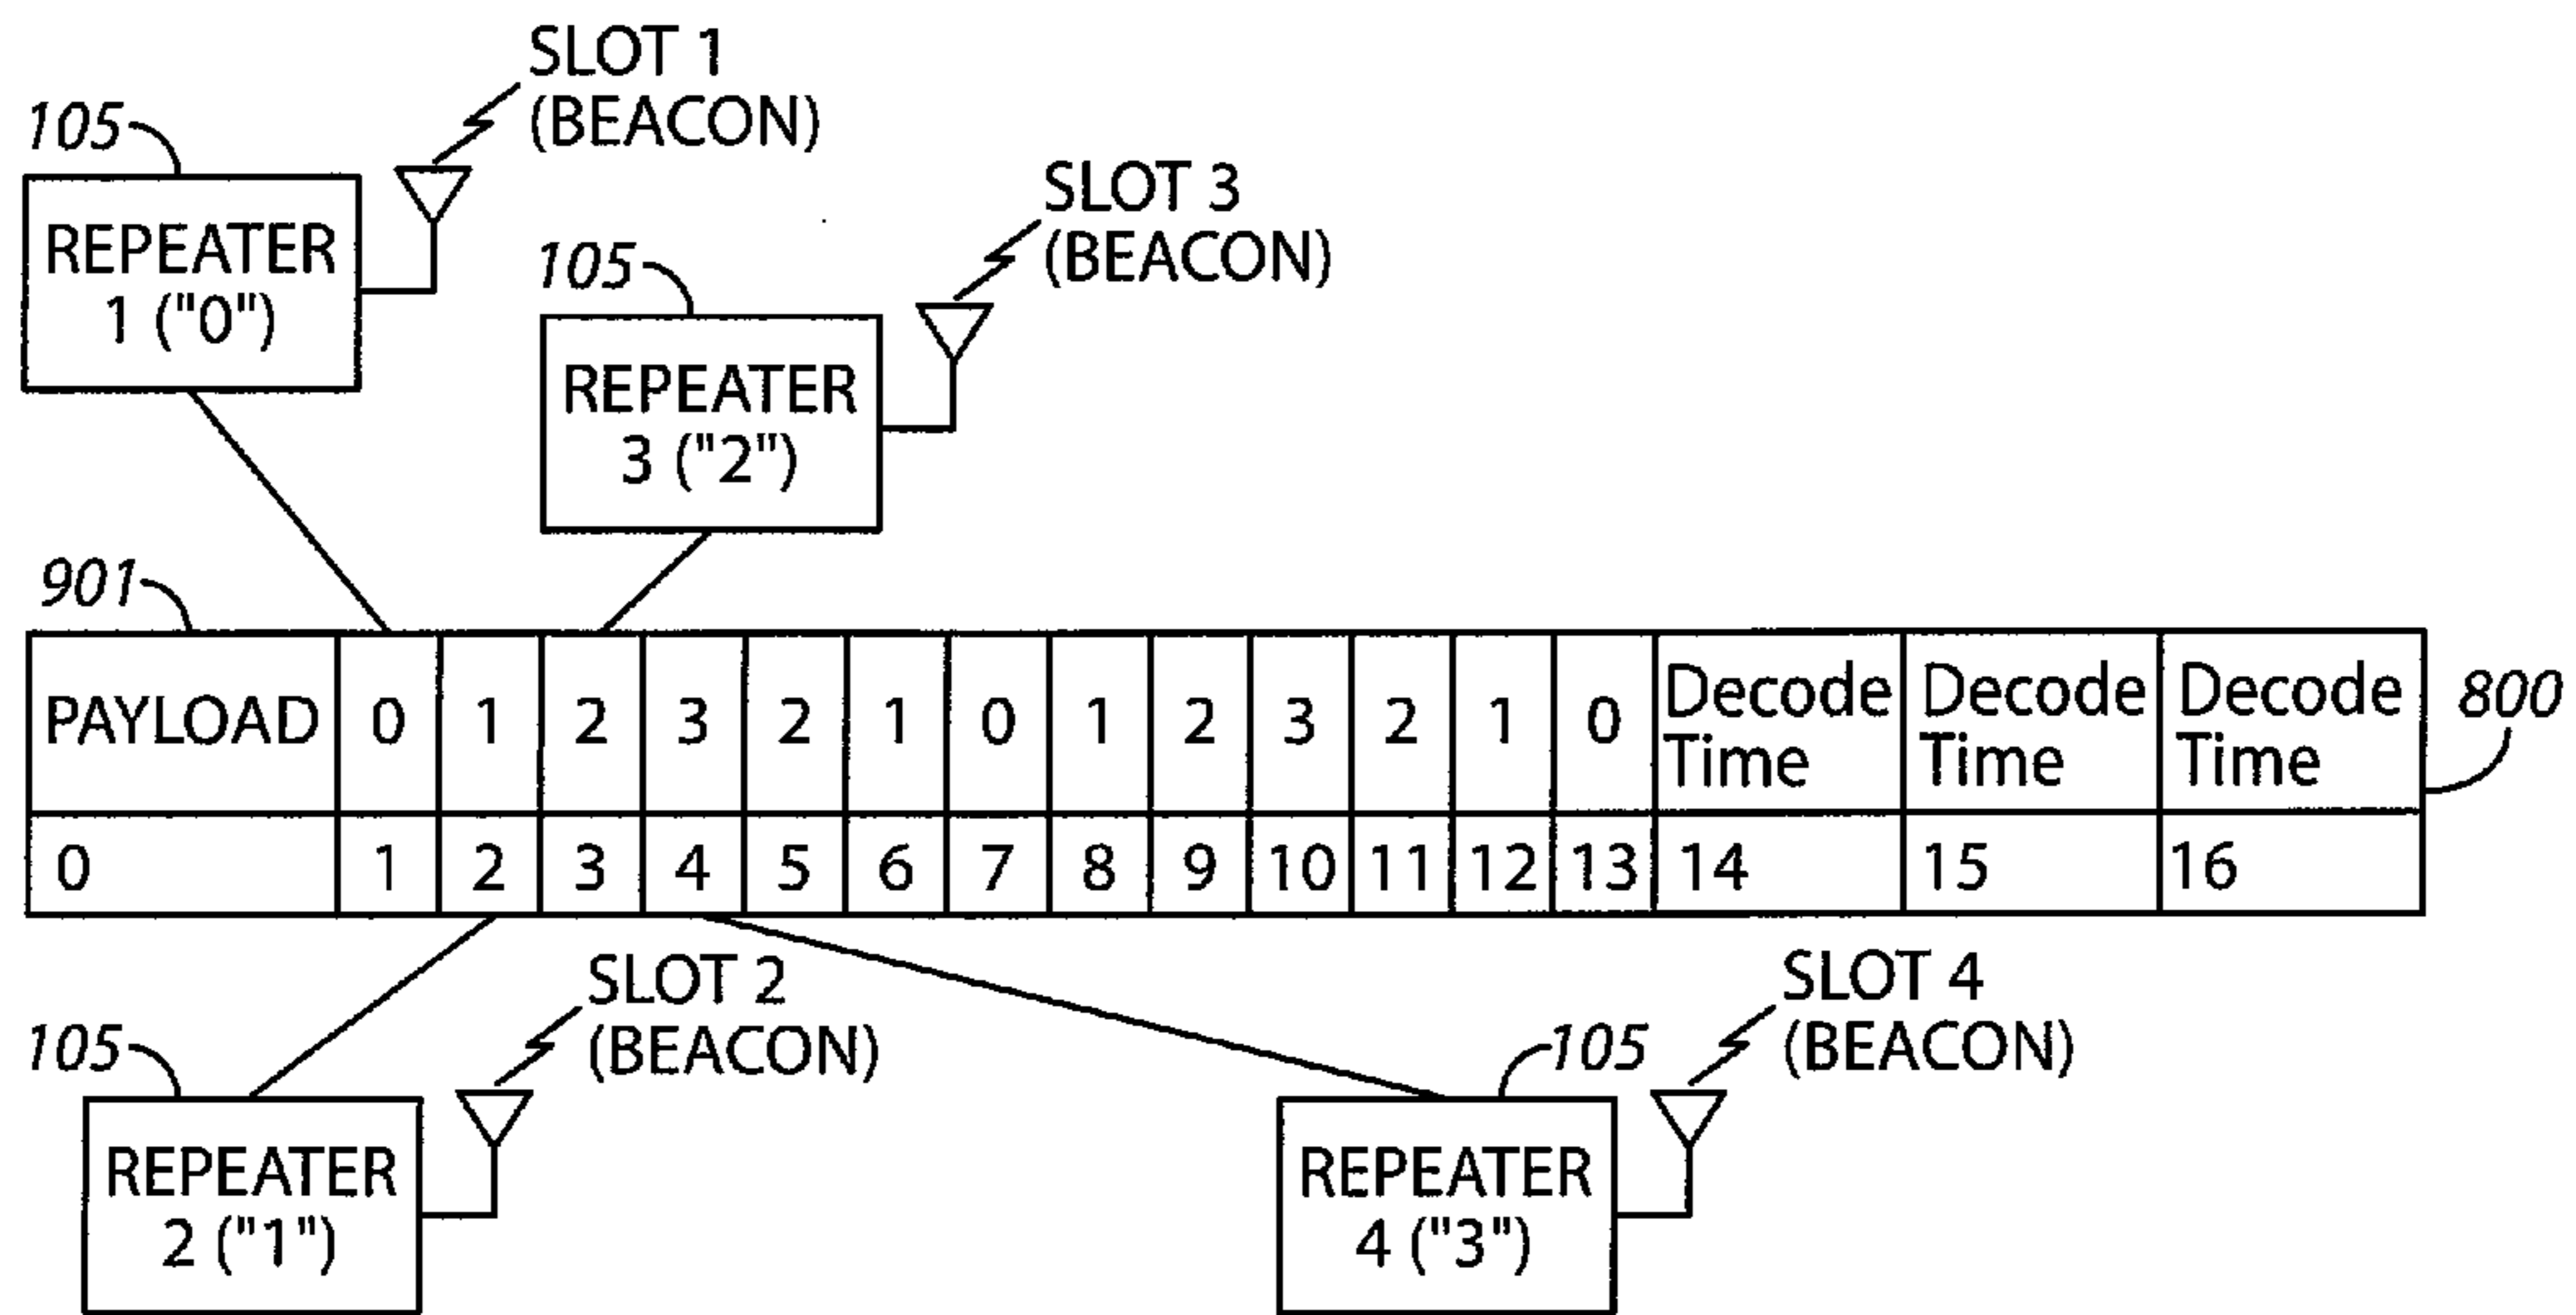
SLOT 1 (BEACON)

105

REPEATER 1 ("0")

SLOT 3 (BEACON)

105

REPEATER 3 ("2")

901

| PAYLOAD | 0 | 1 | 2 | 3 | 2 | 1 | 0 | 1 | 2 | 3 | 2 | 1 | 0 | Decode Time | Decode Time | Decode Time |
|---|---|---|---|---|---|---|---|---|---|---|---|---|---|---|---|---|
| 0 | 1 | 2 | 3 | 4 | 5 | 6 | 7 | 8 | 9 | 10 | 11 | 12 | 13 | 14 | 15 | 16 |

800

SLOT 2 (BEACON)

105

REPEATER 2 ("1")

105

SLOT 4 (BEACON)

REPEATER 4 ("3")